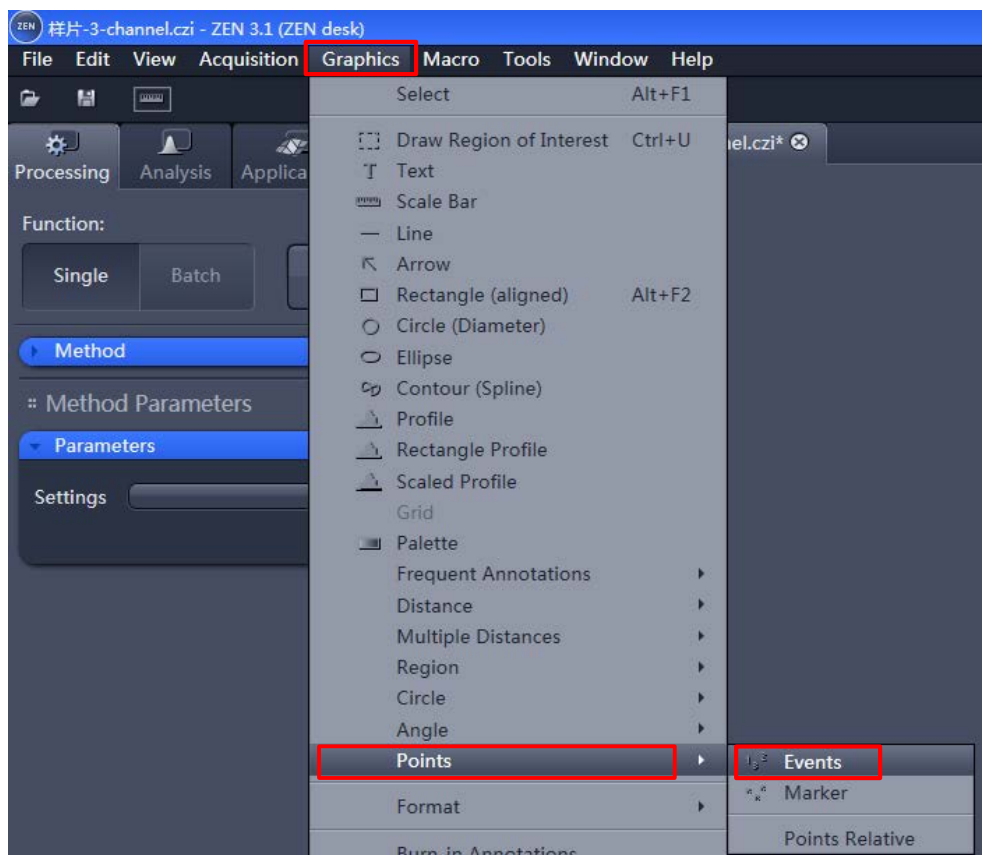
ZEN 样片-3-channel.czi - ZEN 3.1 (ZEN desk)
File Edit View Acquisition Graphics Macro Tools Window Help

Processing Analysis Applica

Function:
Single Batch

Method
Method Parameters
Parameters
Settings

nel.czi*

Select Alt+F1
Draw Region of Interest Ctrl+U
Text
Scale Bar
Line
Arrow
Rectangle (aligned) Alt+F2
Circle (Diameter)
Ellipse
Contour (Spline)
Profile
Rectangle Profile
Scaled Profile
Grid
Palette
Frequent Annotations
Distance
Multiple Distances
Region
Circle
Angle
Points
Format
Burn-in Annotations

Events
Marker
Points Relative